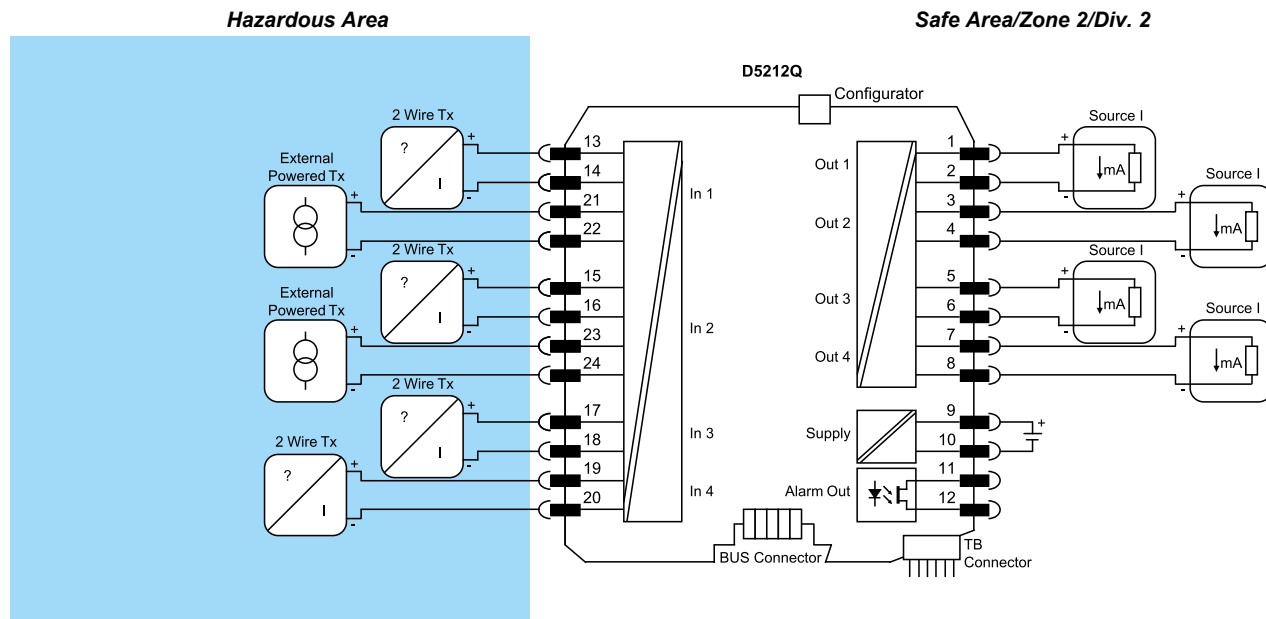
Hazardous Area

Safe Area/Zone 2/Div. 2

D5212Q

Configurator

2 Wire Tx
?
I
+
-

External Powered Tx
+
-

2 Wire Tx
?
I
+
-

External Powered Tx
+
-

2 Wire Tx
?
I
+
-

2 Wire Tx
?
I
+
-

13
14
21
22
15
16
23
24
17
18
19
20

In 1
In 2
In 3
In 4

Out 1
Out 2
Out 3
Out 4

1
2
3
4
5
6
7
8
9
10
11
12

Supply
Alarm Out

Source I
mA
+
-

Source I
mA
+
-

Source I
mA
+
-

Source I
mA
+
-

+
-

BUS Connector

TB Connector